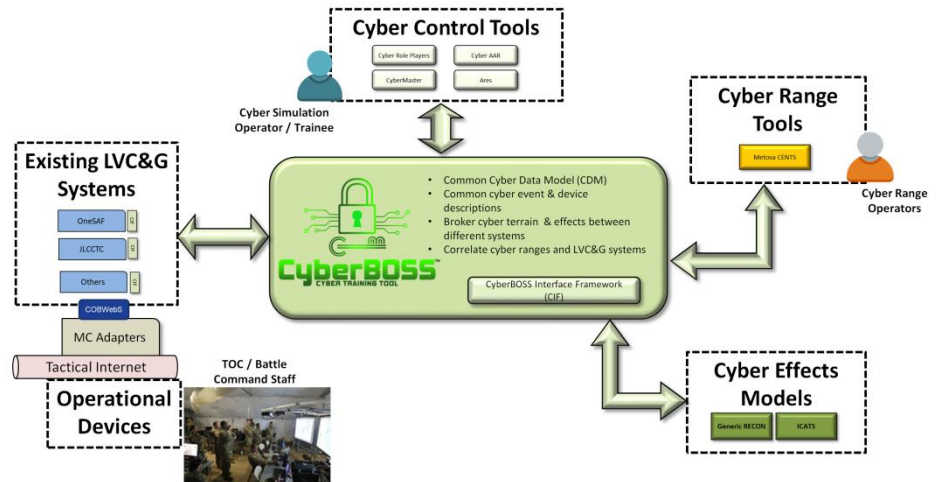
Cyber Control Tools

Cyber Role Players

Cyber AAR

CyberMaster

Ares

Cyber Simulation Operator / Trainee

Cyber Range Tools

Metova CENTS

Cyber Range Operators

Existing LVC&G Systems

OneSAF

CIF

JLCCTC

CIF

Others

CIF

COBWebS

MC Adapters

Tactical Internet

Operational Devices

TOC / Battle Command Staff

- Common Cyber Data Model (CDM)
- Common cyber event & device descriptions
- Broker cyber terrain & effects between different systems
- Correlate cyber ranges and LVC&G systems

CyberBOSS™

CYBER TRAINING TOOL

CyberBOSS Interface Framework (CIF)

Cyber Effects Models

Generic RECON

ICATS